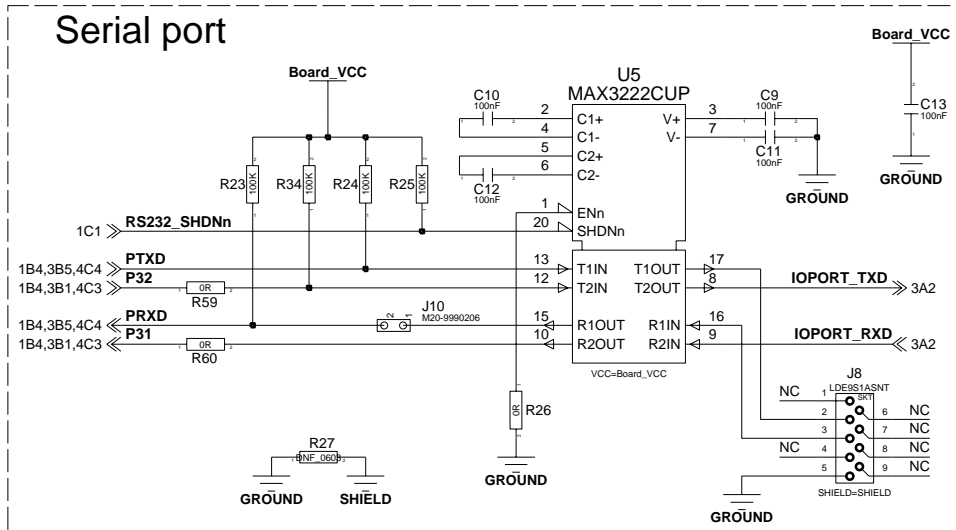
Serial port

Board_VCC

Board_VCC

U5
MAX3222CUP

C10
100nF

C9
100nF

C13
100nF

C11
100nF

C12
100nF

2 C1+
4 C1-
5 C2+
6 C2-
3 V+
7 V-

R23 100K
R34 100K
R24 100K
R25 100K

GROUND

GROUND

1 ENn
20 SHDNn

1C1 RS232_SHDNn

1B4,3B5,4C4 PTXD
1B4,3B1,4C3 P32
0R
R59

13 T1IN
12 T2IN
T1OUT 17
T2OUT 8

IOPORT_TXD 3A2

J10
M20-9990206

1B4,3B5,4C4 PRXD
1B4,3B1,4C3 P31
0R
R60

15 R1OUT
10 R2OUT
R1IN 16
R2IN 9

IOPORT_RXD 3A2

VCC=Board_VCC

0R R26

J8
LDE9S1ASNT
SKT

NC 1
2
3
NC 4
5
6 NC
7 NC
8 NC
9 NC

SHIELD=SHIELD

R27
DNF_0603

GROUND
SHIELD

GROUND

GROUND